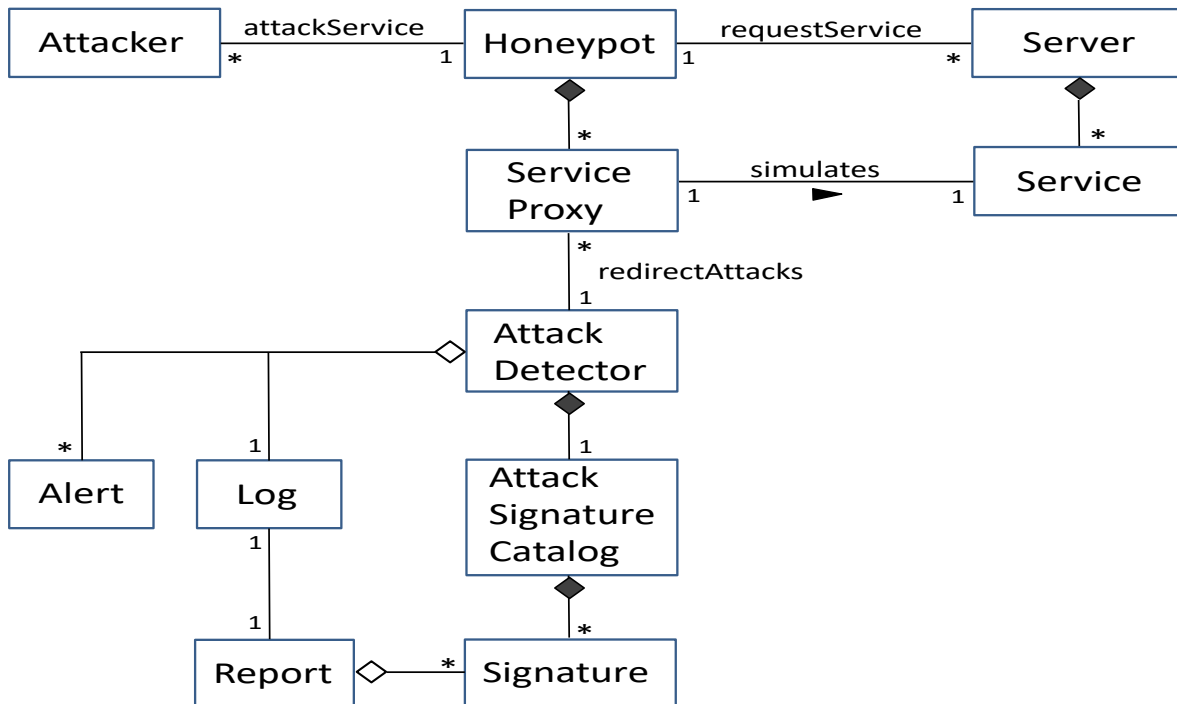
Attacker
attackService
*
1
Honeypot
requestService
1
*
Server
*
*
Service Proxy
simulates
1
1
Service
*
redirectAttacks
1
Attack Detector
*
1
1
Alert
Log
Attack Signature Catalog
1
1
*
Report
*
Signature